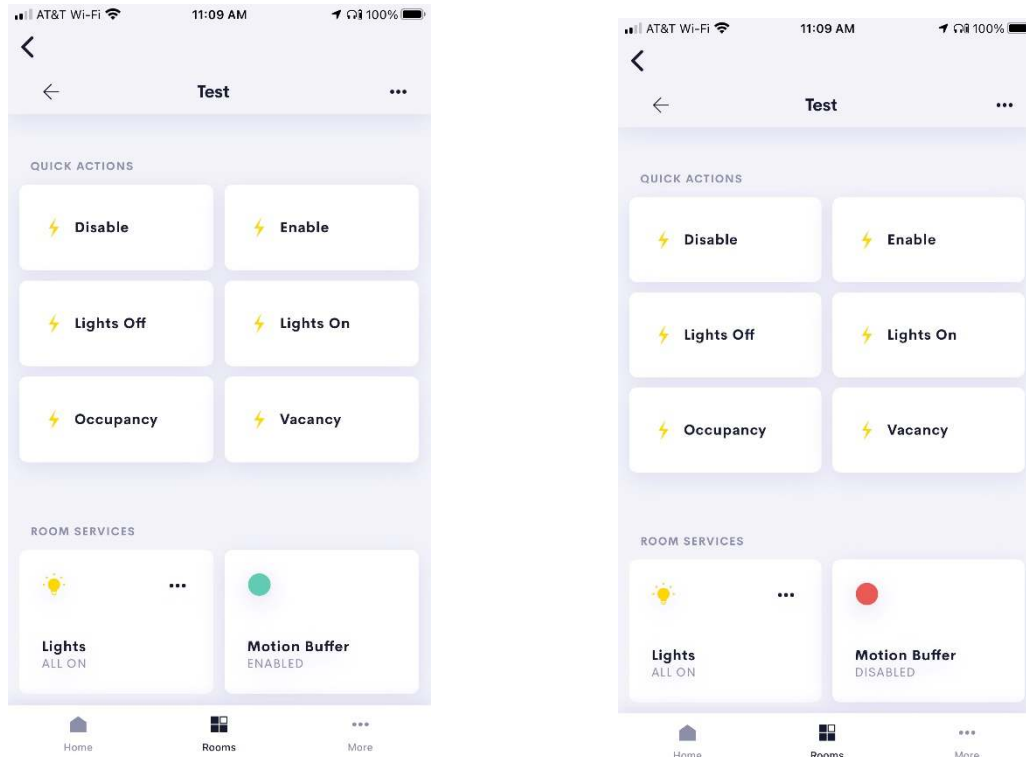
AT&T Wi-Fi 11:09 AM 100%

Test

QUICK ACTIONS

Disable

Enable

Lights Off

Lights On

Occupancy

Vacancy

ROOM SERVICES

Lights
ALL ON

Motion Buffer
ENABLED

Home Rooms More

AT&T Wi-Fi 11:09 AM 100%

Test

QUICK ACTIONS

Disable

Enable

Lights Off

Lights On

Occupancy

Vacancy

ROOM SERVICES

Lights
ALL ON

Motion Buffer
DISABLED

Home Rooms More